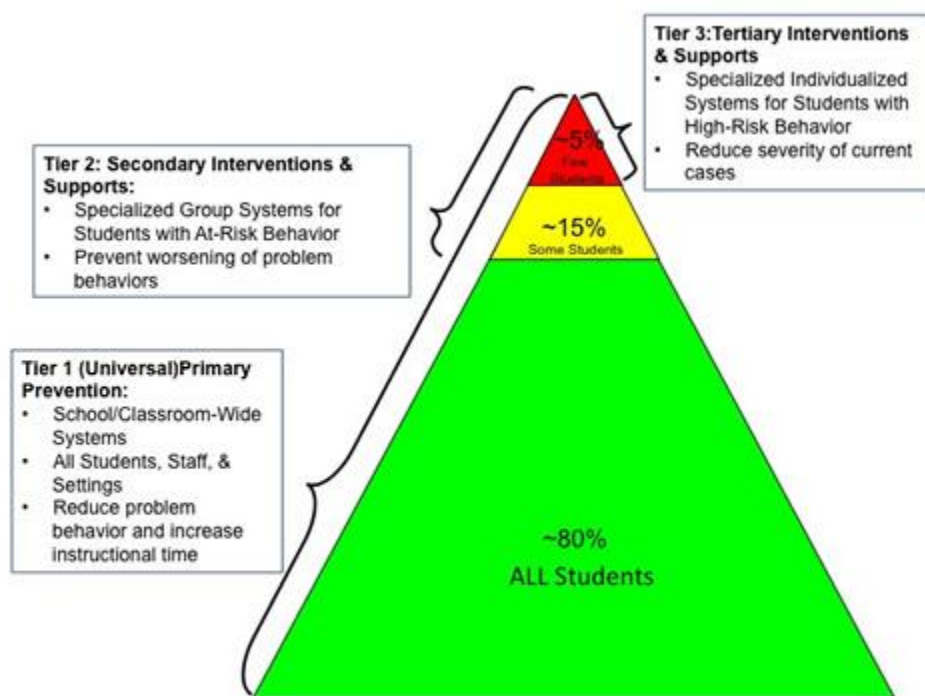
Tier 3:Tertiary Interventions & Supports
- Specialized Individualized Systems for Students with High-Risk Behavior
- Reduce severity of current cases

Tier 2: Secondary Interventions & Supports:
- Specialized Group Systems for Students with At-Risk Behavior
- Prevent worsening of problem behaviors

Tier 1 (Universal)Primary Prevention:
- School/Classroom-Wide Systems
- All Students, Staff, & Settings
- Reduce problem behavior and increase instructional time

~5%
Few Students

~15%
Some Students

~80%
ALL Students